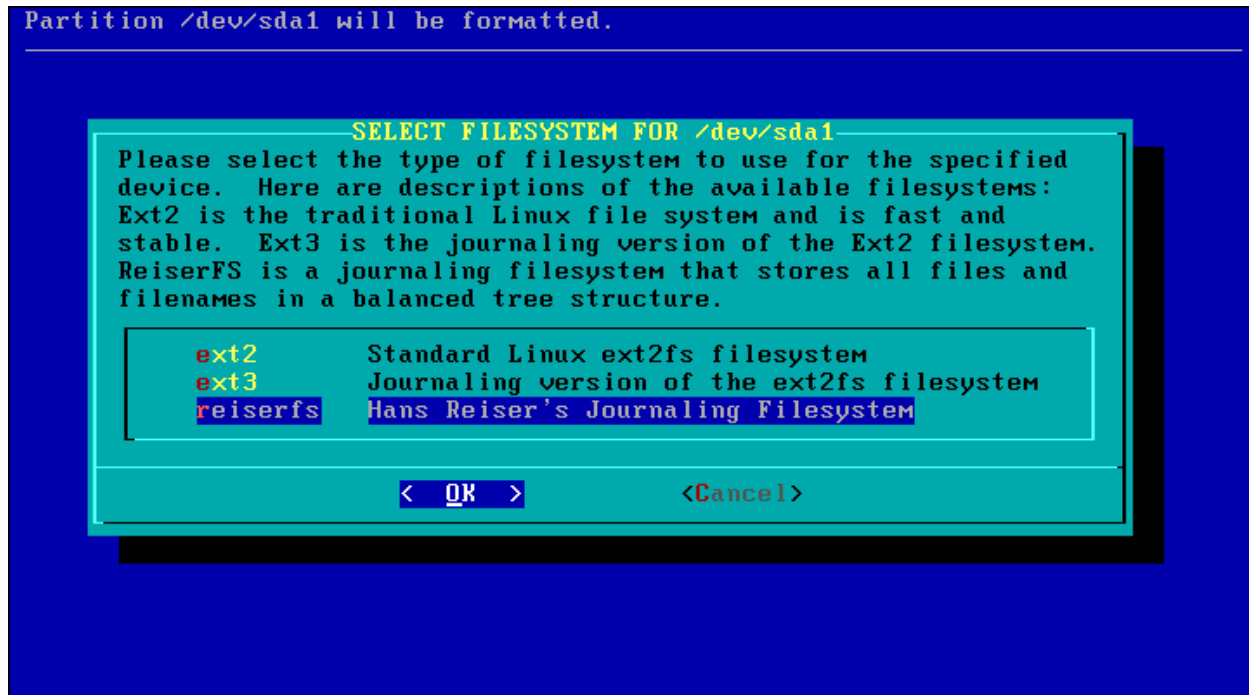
Partition /dev/sda1 will be formatted.

SELECT FILESYSTEM FOR /dev/sda1

Please select the type of filesystem to use for the specified device. Here are descriptions of the available filesystems: Ext2 is the traditional Linux file system and is fast and stable. Ext3 is the journaling version of the Ext2 filesystem. ReiserFS is a journaling filesystem that stores all files and filenames in a balanced tree structure.

| | |
|---|---|
| ext2 | Standard Linux ext2fs filesystem |
| ext3 | Journaling version of the ext2fs filesystem |
| reiserfs | Hans Reiser's Journaling Filesystem |

< OK > <Cancel>